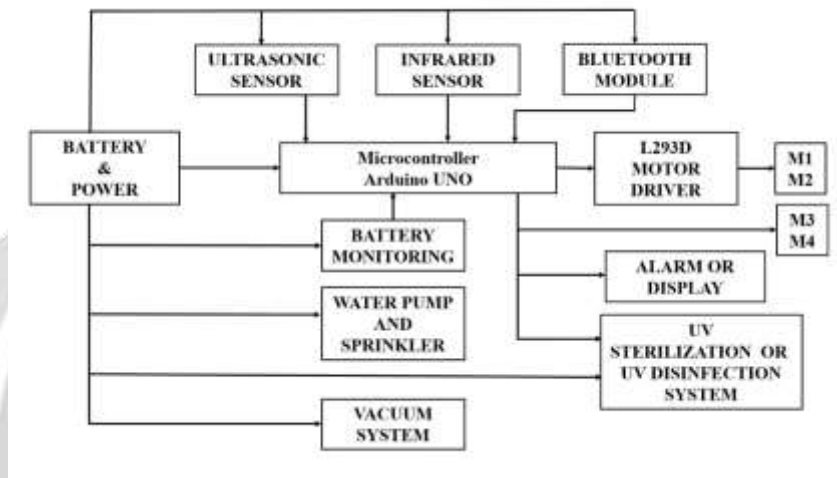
ULTRASONIC SENSOR

INFRARED SENSOR

BLUETOOTH MODULE

BATTERY & POWER

Microcontroller Arduino UNO

L293D MOTOR DRIVER

M1 M2

M3 M4

BATTERY MONITORING

ALARM OR DISPLAY

WATER PUMP AND SPRINKLER

UV STERILIZATION OR UV DISINFECTION SYSTEM

VACUUM SYSTEM